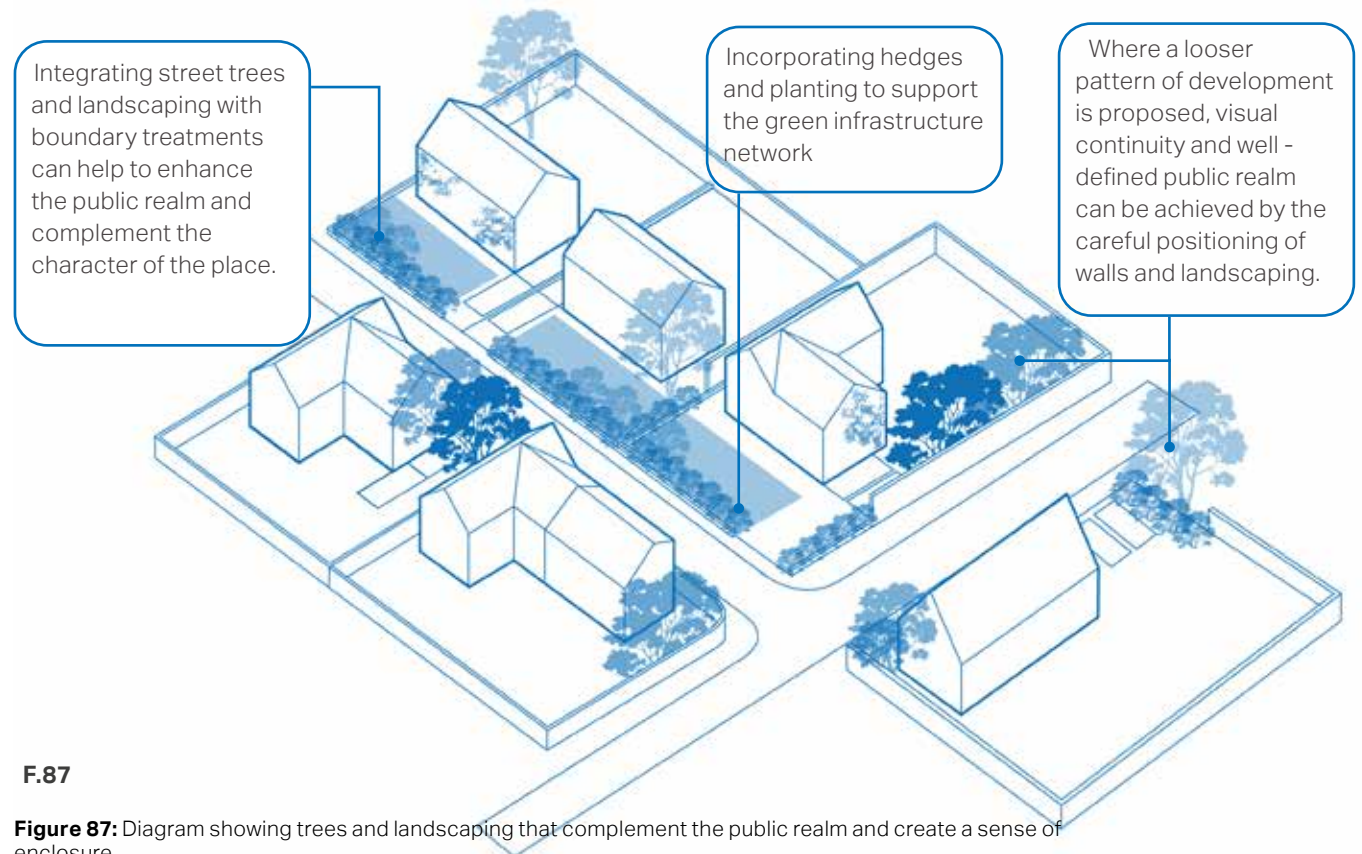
Integrating street trees and landscaping with boundary treatments can help to enhance the public realm and complement the character of the place.

Incorporating hedges and planting to support the green infrastructure network

Where a looser pattern of development is proposed, visual continuity and well - defined public realm can be achieved by the careful positioning of walls and landscaping.

F.87

**Figure 87:** Diagram showing trees and landscaping that complement the public realm and create a sense of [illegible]